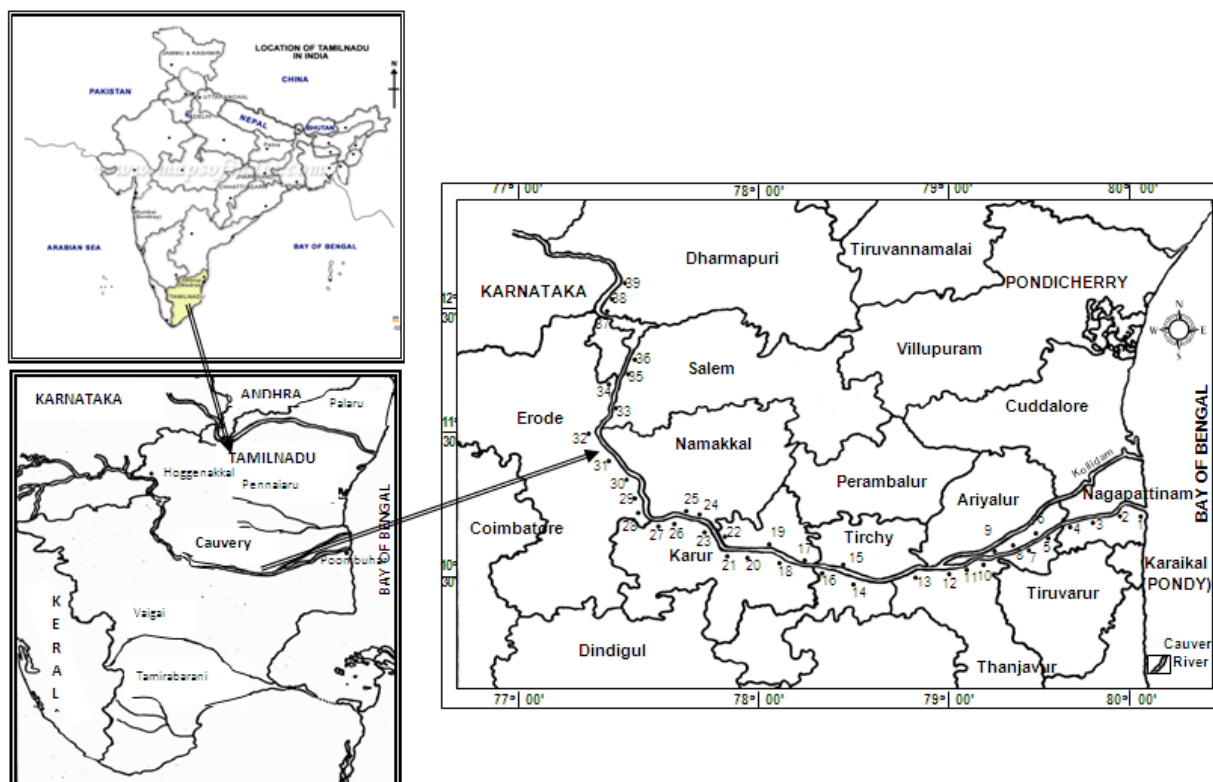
LOCATION OF TAMILNADU IN INDIA

JAMMU & KASHMIR

PAKISTAN

CHINA

NEPAL

BHUTAN

ARABIAN SEA

BAY OF BENGAL

TAMILNADU

N

KARNATAKA

ANDHRA

Palaru

TAMILNADU

Hoggenakkal

Pennaiaru

Cauvery

Poombuhar

BAY OF BENGAL

K E R A L

Vaigai

Tamirabarani

77° 00'

78° 00'

79° 00'

80° 00'

12° 30'

11° 30'

10° 30'

KARNATAKA

Dharmapuri

Tiruvannamalai

PONDICHERRY

Salem

Villupuram

Erode

Cuddalore

Namakkal

Perambalur

Ariyalur

Kollidam

Nagapattinam

Coimbatore

Karur

Tirchy

Karaikal (PONDY)

Tiruvarur

Dindigul

Thanjavur

BAY OF BENGAL

N W E S

Cauver River

39 38 37 36 35 34 33 32 31 30 29 28 27 26 25 24 23 22 21 20 19 18 17 16 15 14 13 12 11 10 9 8 7 6 5 4 3 2 1

77° 00'

78° 00'

79° 00'

80° 00'